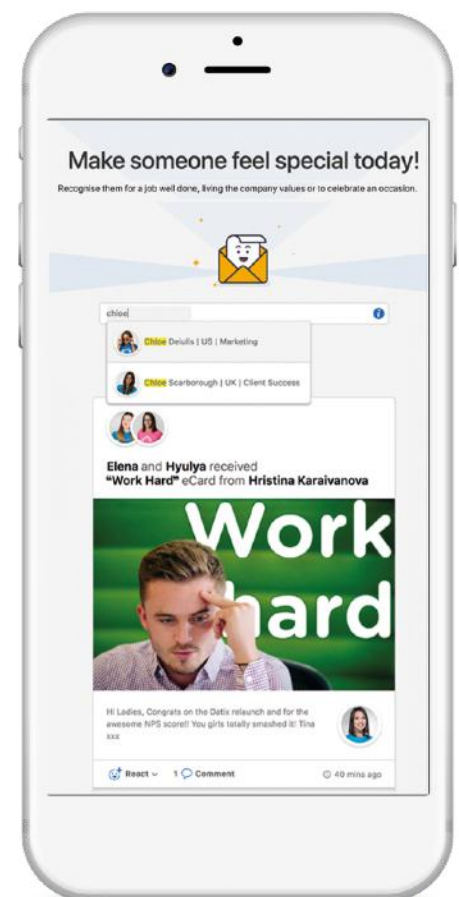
Make someone feel special today!

Recognise them for a job well done, living the company values or to celebrate an occasion.

chloe

Chloe Deiulis | US | Marketing

Chloe Scarborough | UK | Client Success

Elena and Hyulya received "Work Hard" eCard from Hristina Karaivanova

Work
hard

Hi Ladies, Congrats on the Datix relaunch and for the awesome NPS score!! You girls totally smashed it! Tina xxx

React 1 Comment 40 mins ago